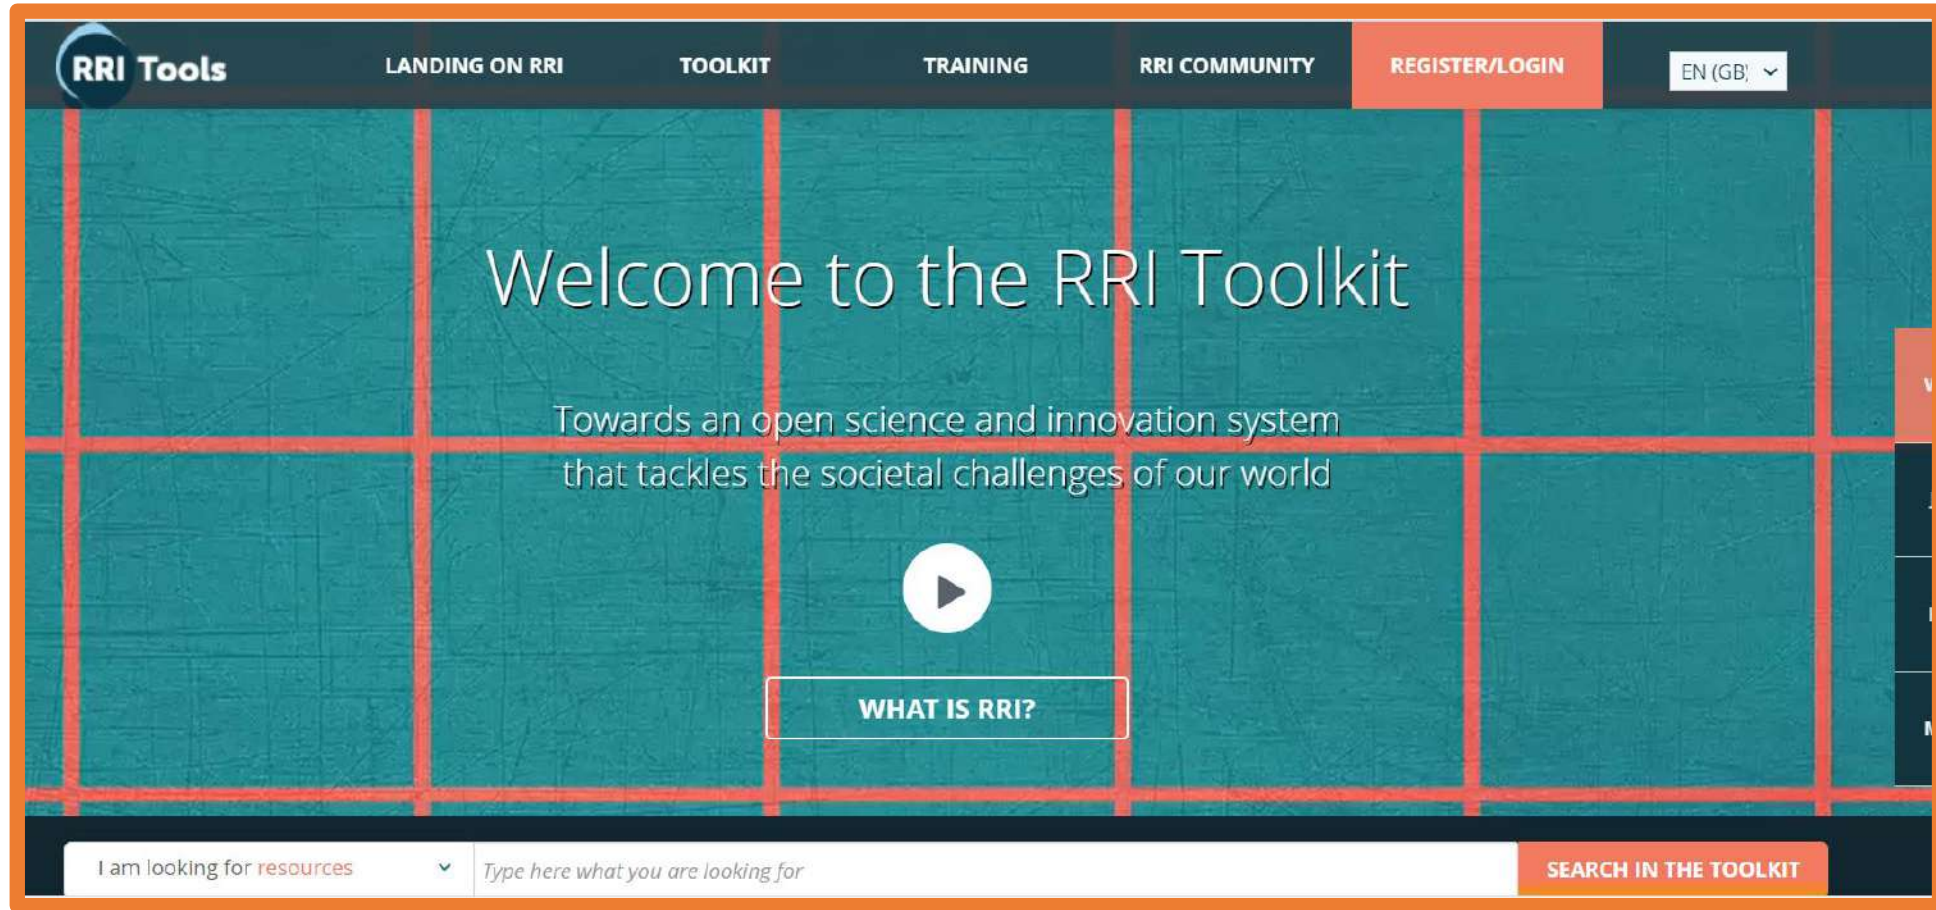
RRI Tools

LANDING ON RRI

TOOLKIT

TRAINING

RRI COMMUNITY

REGISTER/LOGIN

EN (GB)

Welcome to the RRI Toolkit

Towards an open science and innovation system that tackles the societal challenges of our world

WHAT IS RRI?

I am looking for resources

Type here what you are looking for

SEARCH IN THE TOOLKIT